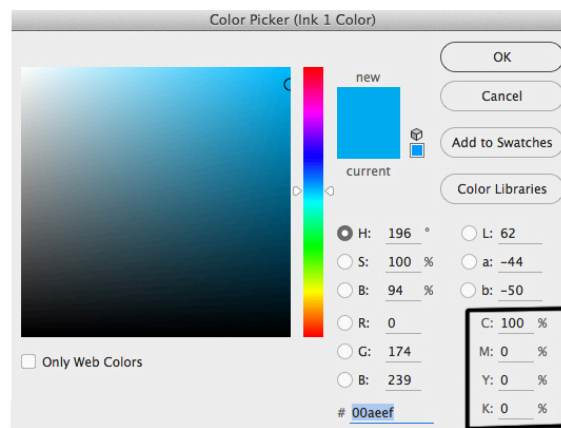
Color Picker (Ink 1 Color)

new

current

OK

Cancel

Add to Swatches

Color Libraries

H: 196 °

S: 100 %

B: 94 %

R: 0

G: 174

B: 239

L: 62

a: -44

b: -50

C: 100 %

M: 0 %

Y: 0 %

K: 0 %

Only Web Colors

# 00aeef